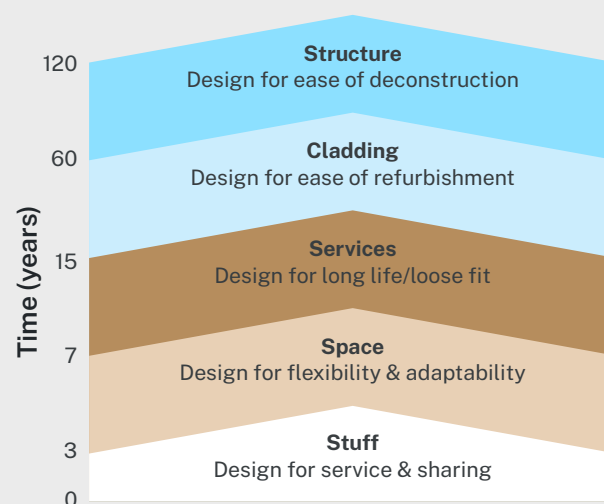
Time (years)

120

60

15

7

3

0

Structure
Design for ease of deconstruction

Cladding
Design for ease of refurbishment

Services
Design for long life/loose fit

Space
Design for flexibility & adaptability

Stuff
Design for service & sharing